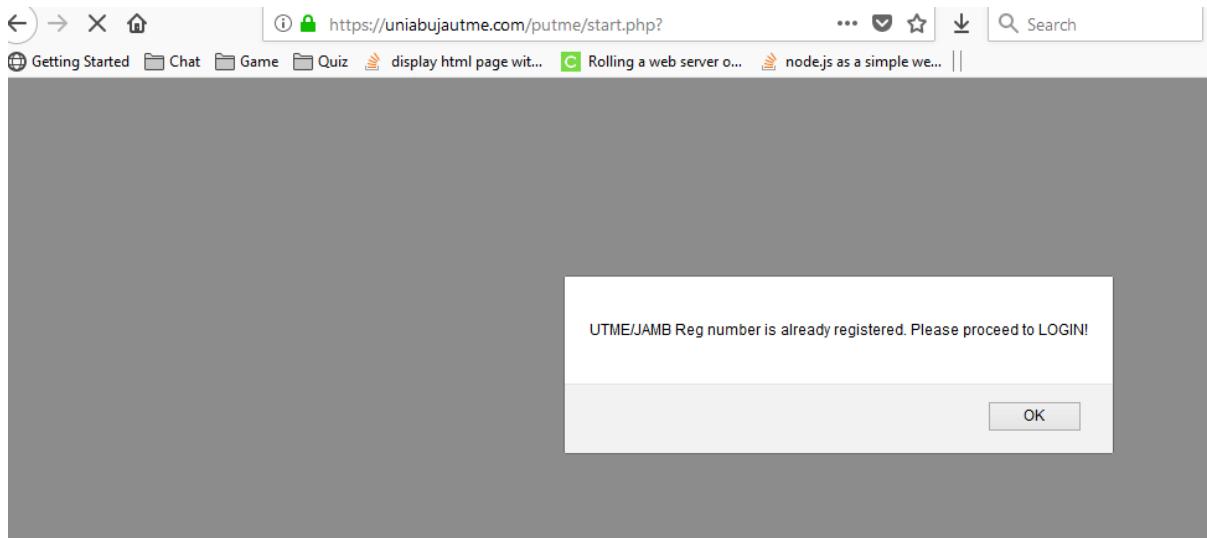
https://uniabujautme.com/putme/start.php?

Search

Getting Started Chat Game Quiz display html page wit... Rolling a web server o... node.js as a simple we...

UTME/JAMB Reg number is already registered. Please proceed to LOGIN!

OK